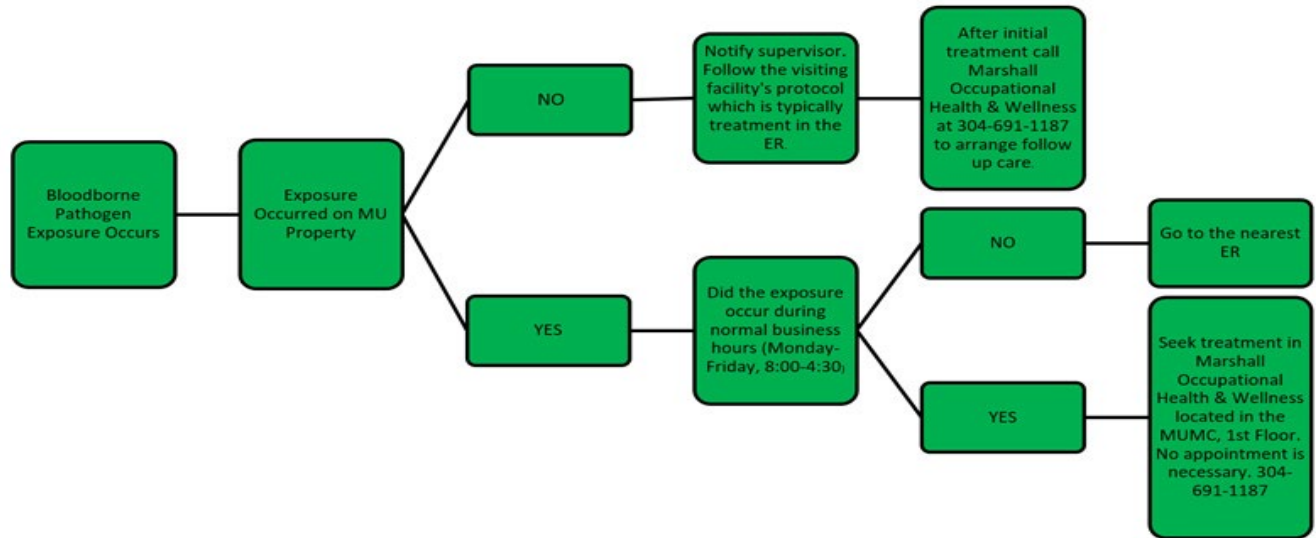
Bloodborne Pathogen Exposure Occurs

Exposure Occurred on MU Property

NO

Notify supervisor. Follow the visiting facility's protocol which is typically treatment in the ER.

After initial treatment call Marshall Occupational Health & Wellness at 304-691-1187 to arrange follow up care.

YES

Did the exposure occur during normal business hours (Monday-Friday, 8:00-4:30)

NO

Go to the nearest ER

YES

Seek treatment in Marshall Occupational Health & Wellness located in the MUMC, 1st Floor. No appointment is necessary. 304-691-1187